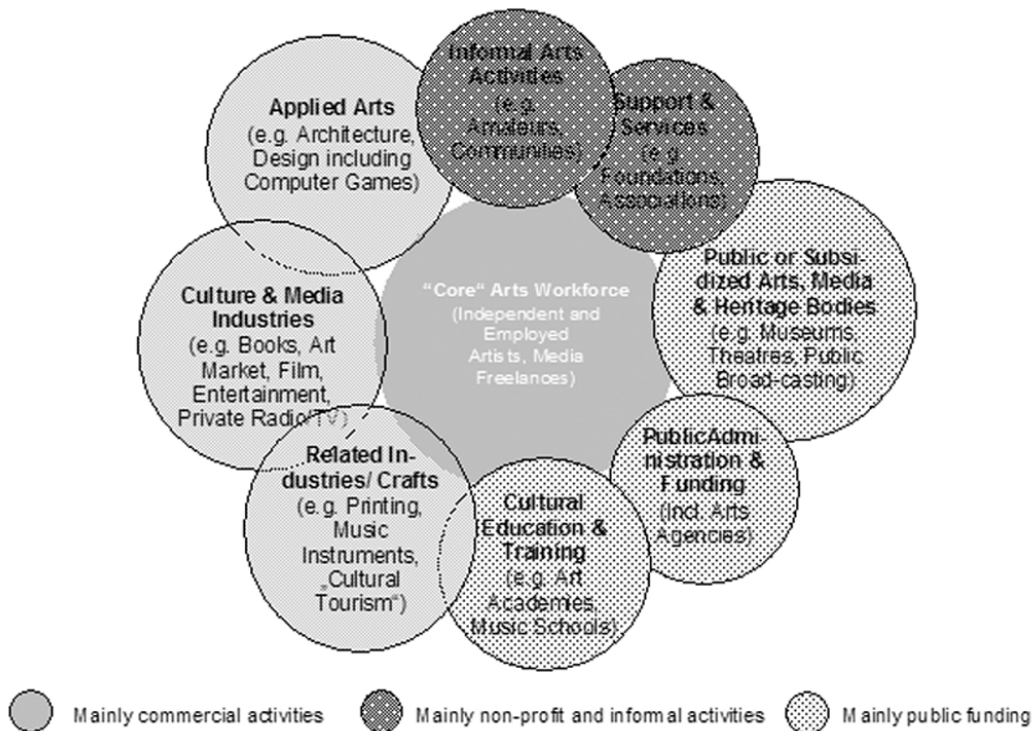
Informal Arts Activities (e.g. Amateurs, Communities)

Support & Services (e.g. Foundations, Associations)

Applied Arts (e.g. Architecture, Design including Computer Games)

"Core" Arts Workforce (Independent and Employed Artists, Media Freelances)

Culture & Media Industries (e.g. Books, Art Market, Film, Entertainment, Private Radio/TV)

Public or Subsidized Arts, Media & Heritage Bodies (e.g. Museums, Theatres, Public Broad-casting)

Related Industries/ Crafts (e.g. Printing, Music Instruments, „Cultural Tourism")

Cultural Education & Training (e.g. Art Academies, Music Schools)

PublicAdministration & Funding (incl. Arts Agencies)

Mainly commercial activities

Mainly non-profit and informal activities

Mainly public funding